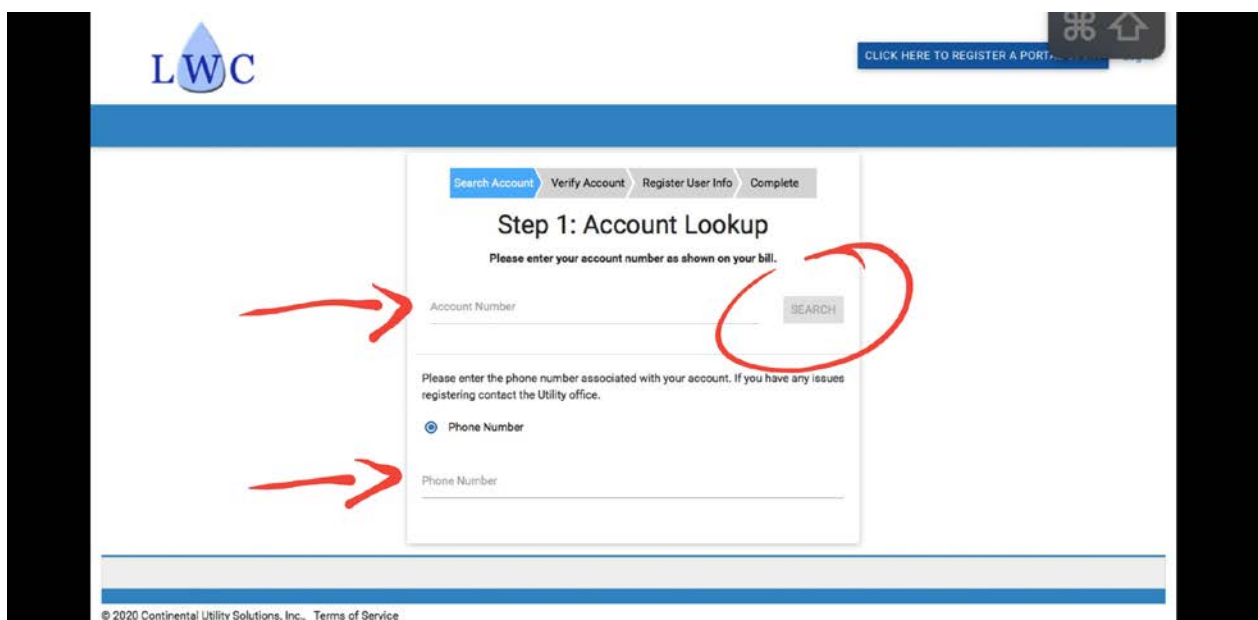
LWC

CLICK HERE TO REGISTER A PORT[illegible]

Search Account Verify Account Register User Info Complete

Step 1: Account Lookup

Please enter your account number as shown on your bill.

Account Number

SEARCH

Please enter the phone number associated with your account. If you have any issues registering contact the Utility office.

Phone Number

Phone Number

© 2020 Continental Utility Solutions, Inc., Terms of Service